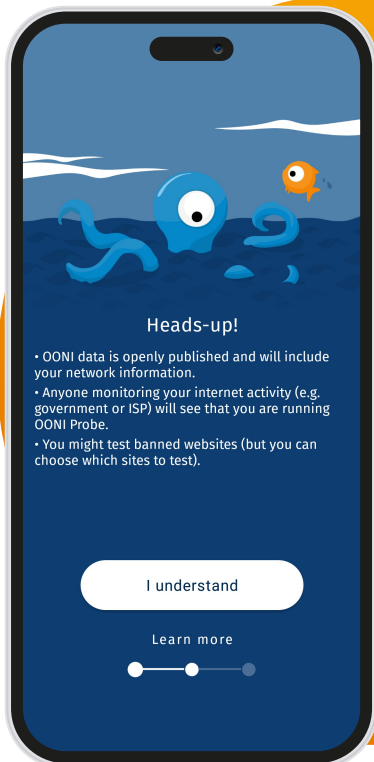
Heads-up!

• OONI data is openly published and will include your network information.
• Anyone monitoring your internet activity (e.g. government or ISP) will see that you are running OONI Probe.
• You might test banned websites (but you can choose which sites to test).

I understand

Learn more